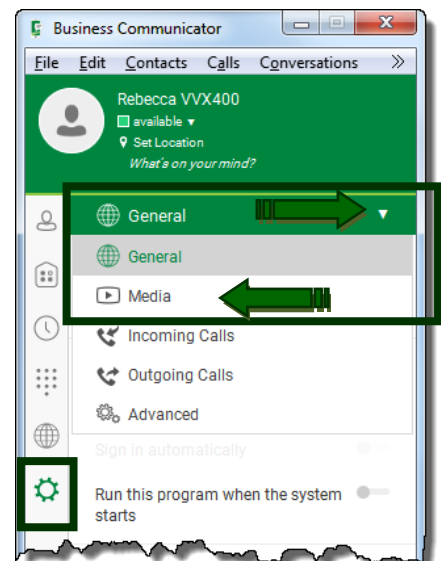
Business Communicator

File Edit Contacts Calls Conversations »

Rebecca VVX400
available ▾
Set Location
What's on your mind?

General ▾

General

Media

Incoming Calls

Outgoing Calls

Advanced

Sign in automatically

Run this program when the system starts